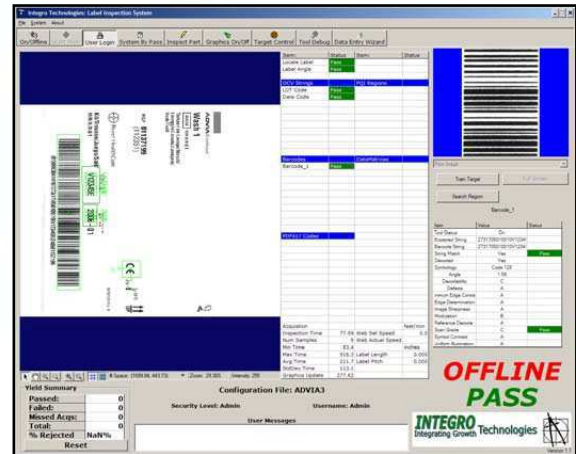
Integro Technologies: Label Inspection System
File System About

On/Offline User Login System By Pass Inspect Part Graphics On/Off Target Control Tool Debug Data Entry Wizard

| Item | Status | Value | Status |
|---|---|---|---|
| Locate Label | Pass | | |
| Label Angle | Pass | | |
| OCV Strings | | PGI Regions | |
| LOT Code | Pass | | |
| Date Code | Pass | | |

| Barcodes | | DataMatrixes | |
|---|---|---|---|
| Barcode_1 | Pass | | |

PDF417 Codes

| Acquisition | | | Feet/min |
|---|---|---|---|
| Inspection Time | 77.66 | Web Set Speed | 0.0 |
| Num Samples | 9 | Web Actual Speed | |
| Min Time | 83.4 | | inches |
| Max Time | 316.2 | Label Length | 0.000 |
| Avg Time | 211.7 | Label Pitch | 0.000 |
| StdDev Time | 113.1 | | |
| Graphics Update | 277.42 | | |

Train Target
Search Region
Barcode_1

| Item | Value | Status |
|---|---|---|
| Tool Status | On | |
| Expected String | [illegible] | |
| Barcode String | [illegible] | |
| String Match | Yes | Pass |
| Decoded | Yes | |
| Symbology | Code 128 | |
| Angle | 1.66 | |
| Decodability | C | |
| Defects | A | |
| minimum Edge Contrast | A | |
| Edge Determination | A | |
| Image Sharpness | A | |
| Modulation | B | |
| Reference Decode | A | |
| Scan Grade | C | Pass |
| Symbol Contrast | A | |
| Uniform Illumination | A | |

ADVIA
Wash 1
LOT
REF 01137199
Siemens Healthcare
CE

X Scan: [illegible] Zoom: 25.00% Intensity: 255

Yield Summary
Passed: 0
Failed: 0
Missed Acqs: 0
Total: 0
% Rejected NaN%
Reset

Configuration File: ADVIA3
Security Level: Admin Username: Admin
User Messages

OFFLINE
PASS
INTEGRO Integrating Growth Technologies
Version 1.1